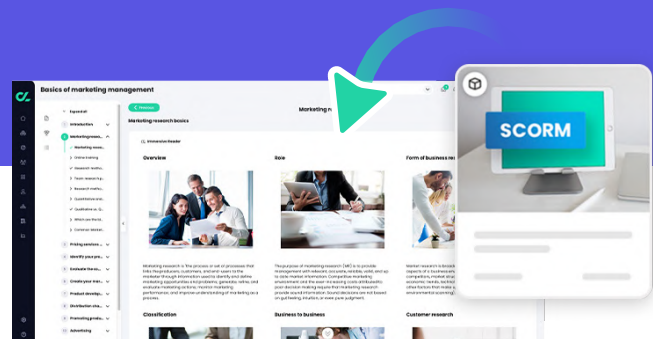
Basics of marketing management

Expand all

Introduction

Marketing resea...

Marketing resea...

Online marking

Research metho...

Team research p...

Research metho...

Quantitative an...

Qualitative a...

Which are the b...

Common Mistakes

Pricing services...

Identify your pro...

Evaluate the eco...

Create your mar...

Product develop...

Distribution stra...

Promoting produ...

Advertising

Previous

Marketing r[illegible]

Marketing research basics

Immersive Reader

Overview

Role

Form of business re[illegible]

Classification

Business to business

Customer research

SCORM